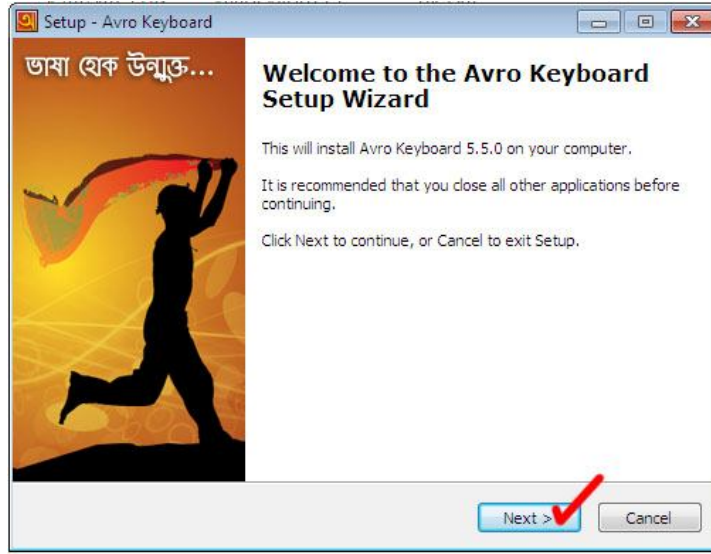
Setup - Avro Keyboard

ভাষা হোক উন্মুক্ত...

Welcome to the Avro Keyboard Setup Wizard

This will install Avro Keyboard 5.5.0 on your computer.

It is recommended that you close all other applications before continuing.

Click Next to continue, or Cancel to exit Setup.

Next >

Cancel